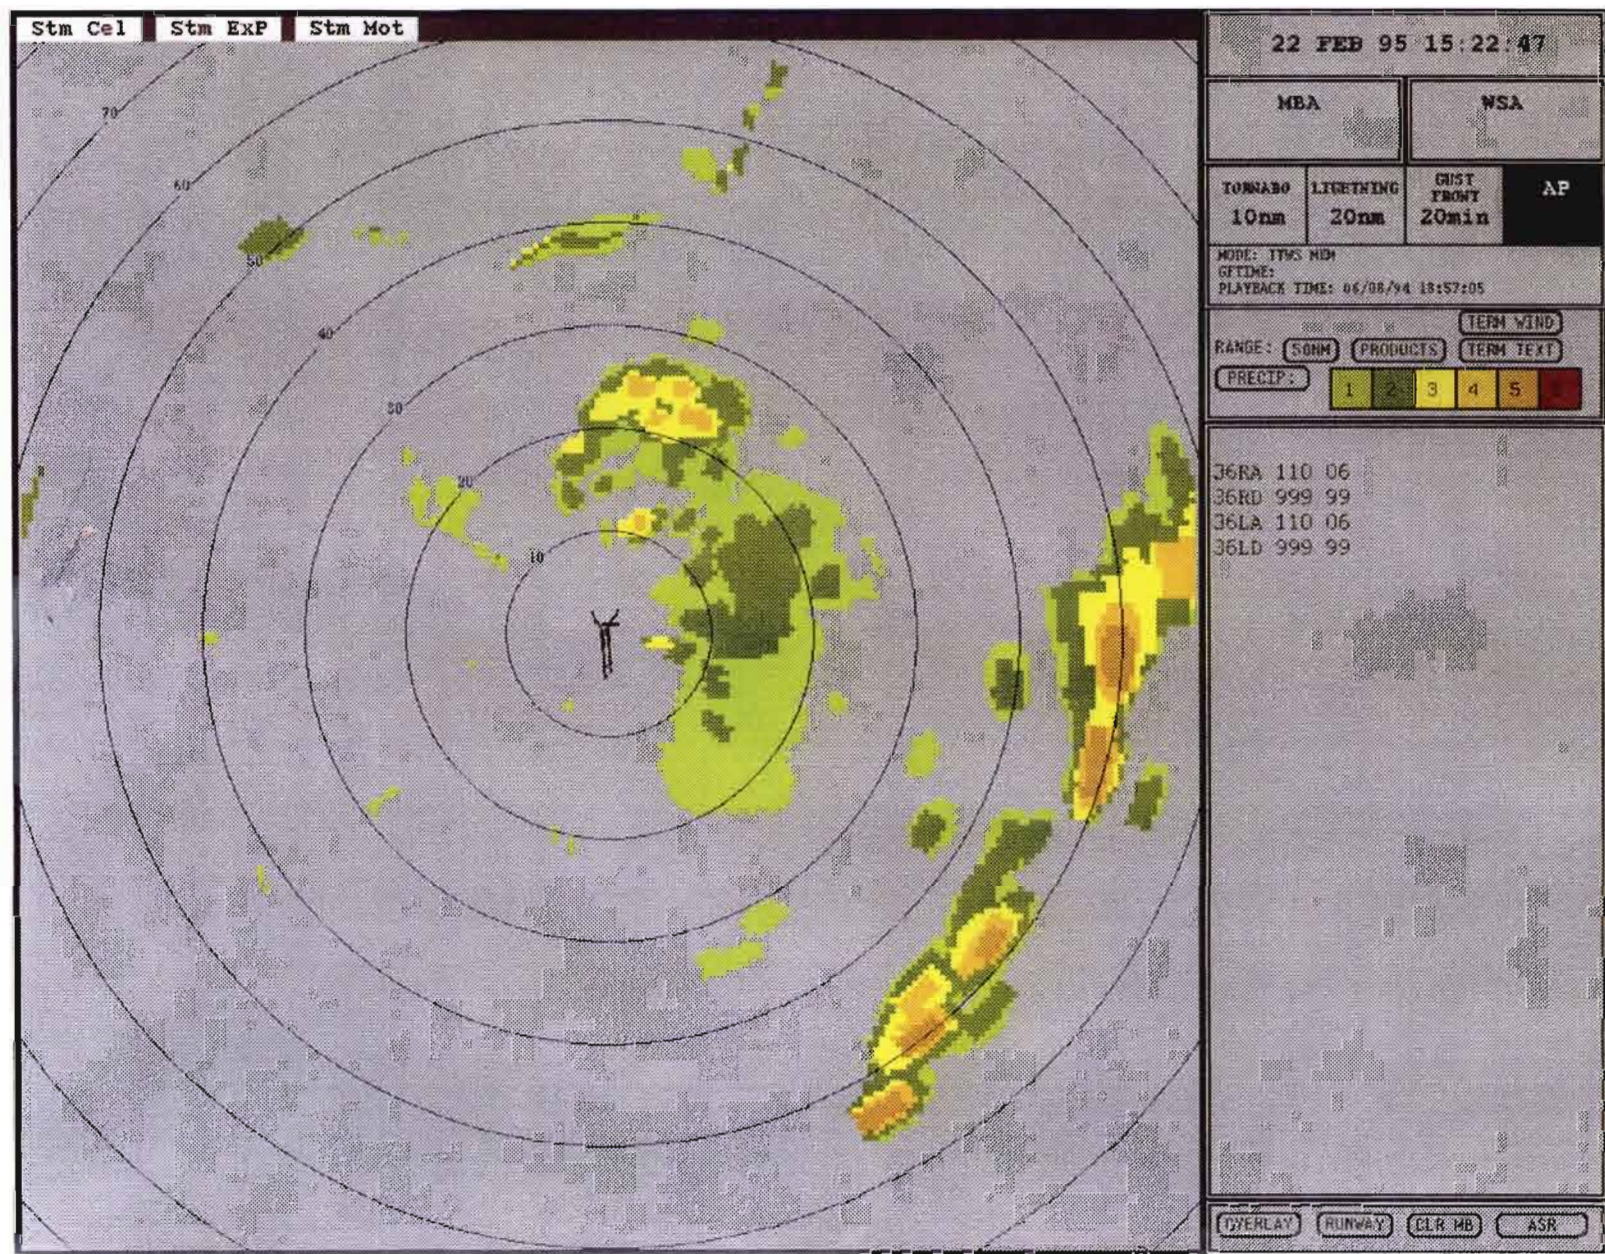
Stm Cel Stm ExP Stm Mot

70
60
50
40
30
20
10

22 FEB 95 15:22:47

MBA

WSA

TORNADO 10nm

LIGHTNING 20nm

GUST FRONT 20min

AP

MODE: TTWS MD
GFTIME:
PLAYBACK TIME: 06/08/94 18:57:05

TERM WIND
RANGE: 50NM PRODUCTS TERM TEXT
PRECIP: 1 2 3 4 5 6

36RA 110 06
36RD 999 99
36LA 110 06
36LD 999 99

OVERLAY RUNWAY CLR MB ASR